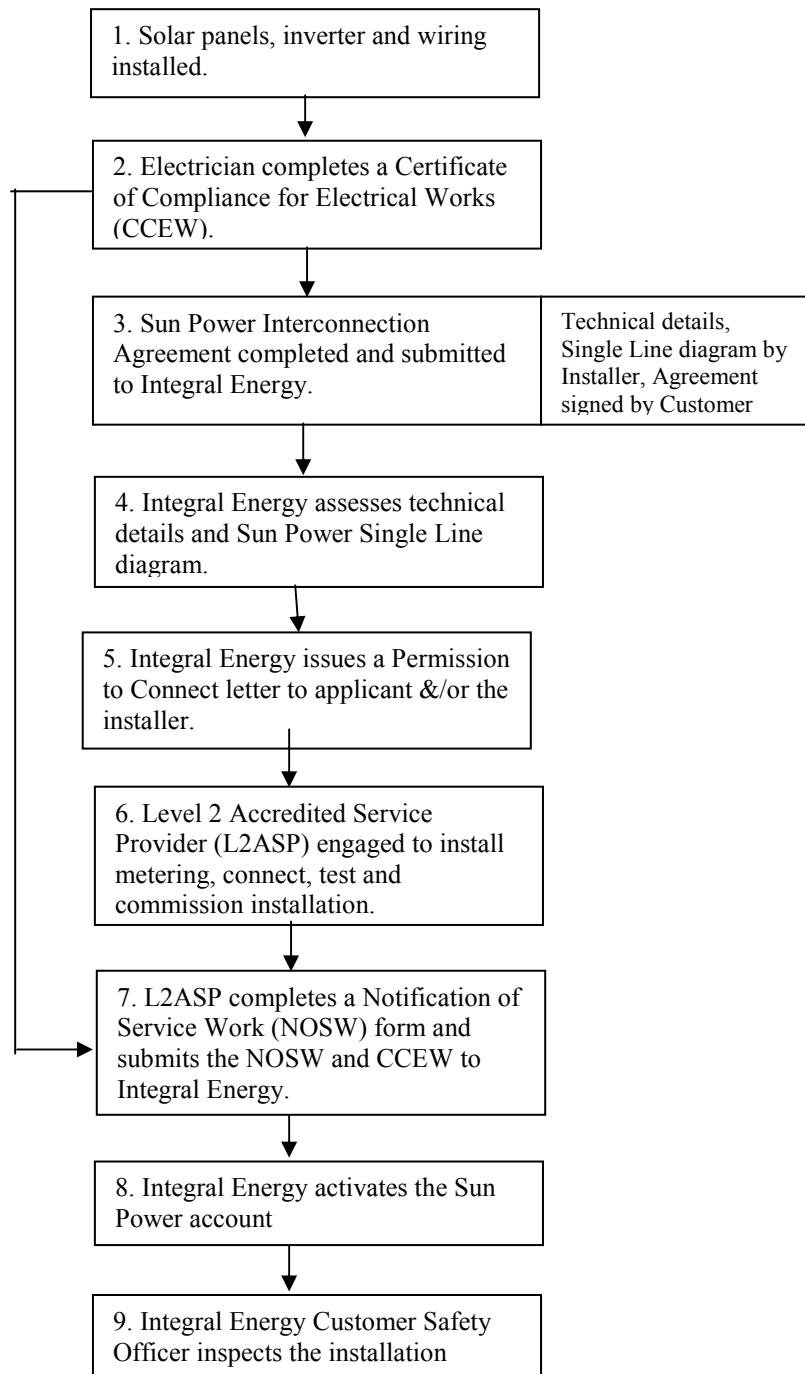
1. Solar panels, inverter and wiring installed.

2. Electrician completes a Certificate of Compliance for Electrical Works (CCEW).

3. Sun Power Interconnection Agreement completed and submitted to Integral Energy.

Technical details, Single Line diagram by Installer, Agreement signed by Customer

4. Integral Energy assesses technical details and Sun Power Single Line diagram.

5. Integral Energy issues a Permission to Connect letter to applicant &/or the installer.

6. Level 2 Accredited Service Provider (L2ASP) engaged to install metering, connect, test and commission installation.

7. L2ASP completes a Notification of Service Work (NOSW) form and submits the NOSW and CCEW to Integral Energy.

8. Integral Energy activates the Sun Power account

9. Integral Energy Customer Safety Officer inspects the installation